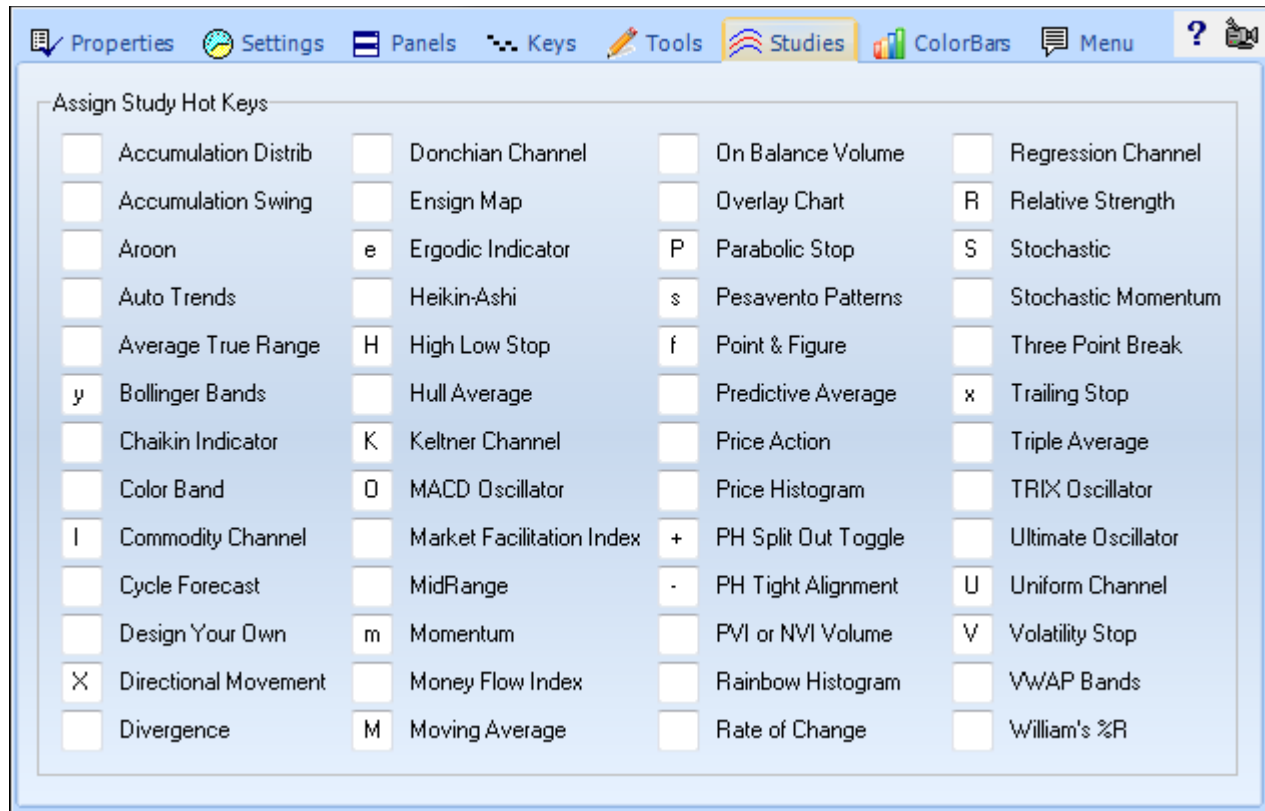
Properties Settings Panels Keys Tools Studies ColorBars Menu ?

Assign Study Hot Keys

Accumulation Distrib
Accumulation Swing
Aroon
Auto Trends
Average True Range
y Bollinger Bands
Chaikin Indicator
Color Band
I Commodity Channel
Cycle Forecast
Design Your Own
X Directional Movement
Divergence

Donchian Channel
Ensign Map
e Ergodic Indicator
Heikin-Ashi
H High Low Stop
Hull Average
K Keltner Channel
O MACD Oscillator
Market Facilitation Index
MidRange
m Momentum
Money Flow Index
M Moving Average

On Balance Volume
Overlay Chart
P Parabolic Stop
s Pesavento Patterns
f Point & Figure
Predictive Average
Price Action
Price Histogram
+ PH Split Out Toggle
- PH Tight Alignment
PVI or NVI Volume
Rainbow Histogram
Rate of Change

Regression Channel
R Relative Strength
S Stochastic
Stochastic Momentum
Three Point Break
x Trailing Stop
Triple Average
TRIX Oscillator
Ultimate Oscillator
U Uniform Channel
V Volatility Stop
VWAP Bands
William's %R